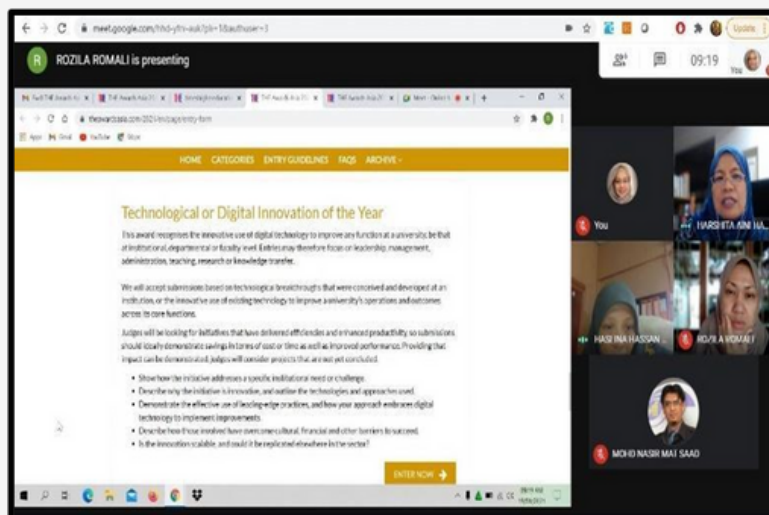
meet.google.com/hhd-yfrv-auk?pli=1&authuser=1

ROZILA ROMALI is presenting

09:19 You

theawardsasia.com/2021/en/page/entry-form

HOME CATEGORIES ENTRY GUIDELINES FAQS ARCHIVE

Technological or Digital Innovation of the Year

This award recognises the innovative use of digital technology to improve any function at a university, be that at institutional, departmental or faculty level. Entries may therefore focus on leadership, management, administration, teaching, research or knowledge transfer.

We will accept submissions based on technological breakthroughs that were conceived and developed at an institution, or the innovative use of existing technology to improve a university's operations and outcomes across its core functions.

Judges will be looking for initiatives that have delivered efficiencies and enhanced productivity, so submissions should ideally demonstrate savings in terms of cost or time as well as improved performance. Providing that impact can be demonstrated, judges will consider projects that are not yet concluded.

- Show how the initiative addresses a specific institutional need or challenge.
- Describe why the initiative is innovative, and outline the technologies and approaches used.
- Demonstrate the effective use of leading-edge practices, and how your approach embraces digital technology to implement improvements.
- Describe how those involved have overcome cultural, financial and other barriers to succeed.
- Is the innovation scalable, and could it be replicated elsewhere in the sector?

ENTER NOW

You

HARSHITA AINI HA...

HASLINA HASSAN

ROZILA ROMALI

MOHD NASIR MAT SAAD